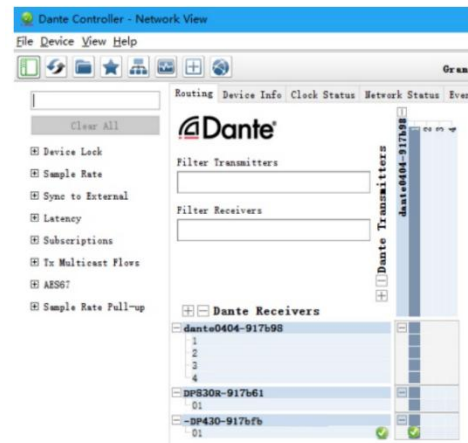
Dante Controller - Network View

File Device View Help

Gran

Clear All

⊞ Device Lock
⊞ Sample Rate
⊞ Sync to External
⊞ Latency
⊞ Subscriptions
⊞ Tx Multicast Flows
⊞ AES67
⊞ Sample Rate Pull-up

Routing | Device Info | Clock Status | Network Status | Eve

Dante

Filter Transmitters

Filter Receivers

Dante Transmitters

dante0404-917b98

⊞ ⊟ Dante Receivers

dante0404-917b98
1
2
3
4

DP830R-917b61
01

-DP430-917bfb
01